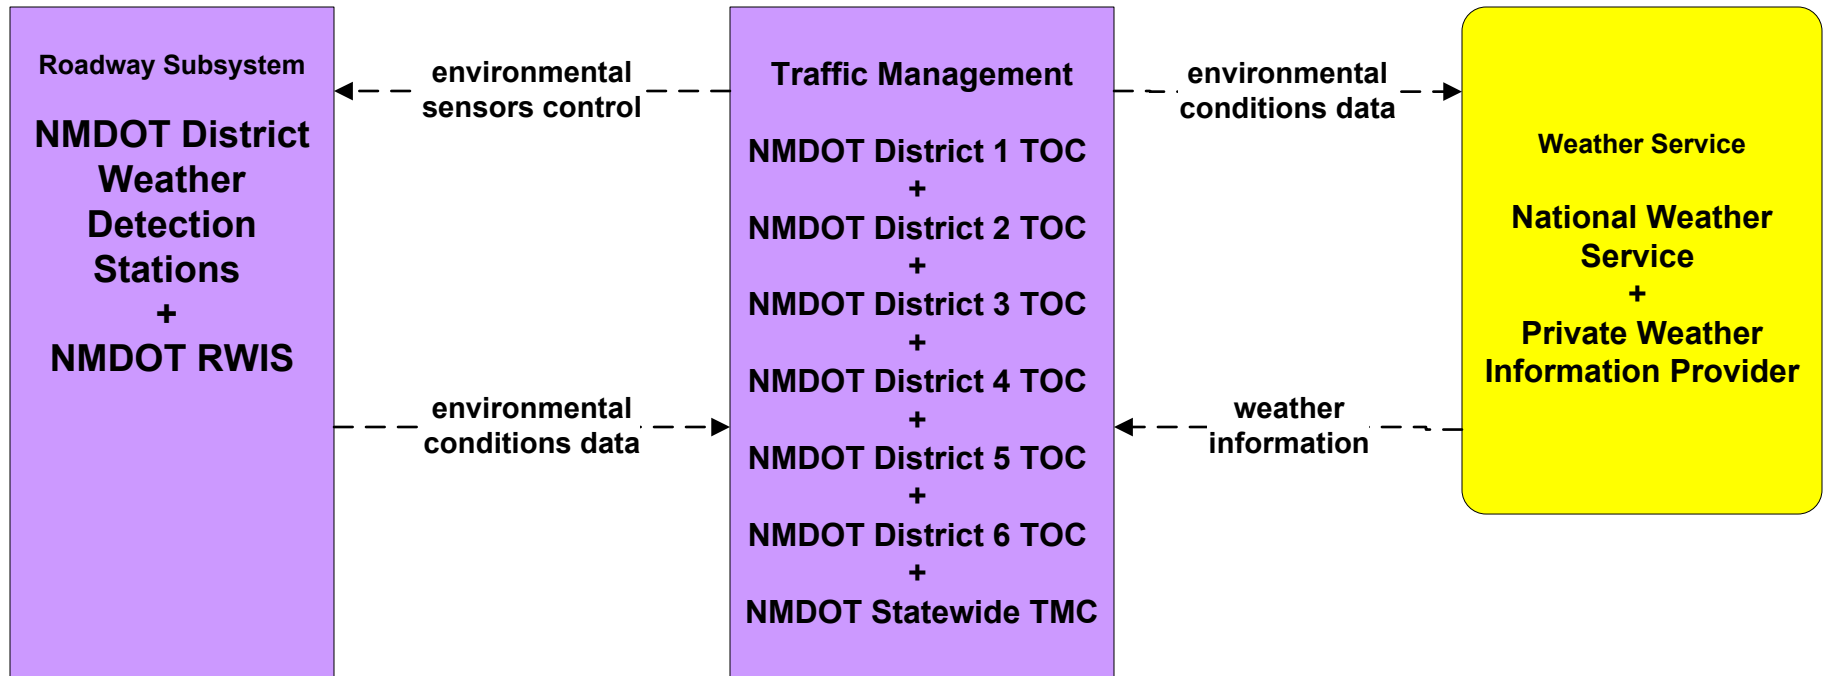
Roadway Subsystem

NMDOT District Weather Detection Stations
+
NMDOT RWIS

environmental sensors control

environmental conditions data

Traffic Management

NMDOT District 1 TOC
+
NMDOT District 2 TOC
+
NMDOT District 3 TOC
+
NMDOT District 4 TOC
+
NMDOT District 5 TOC
+
NMDOT District 6 TOC
+
NMDOT Statewide TMC

environmental conditions data

weather information

Weather Service

National Weather Service
+
Private Weather Information Provider